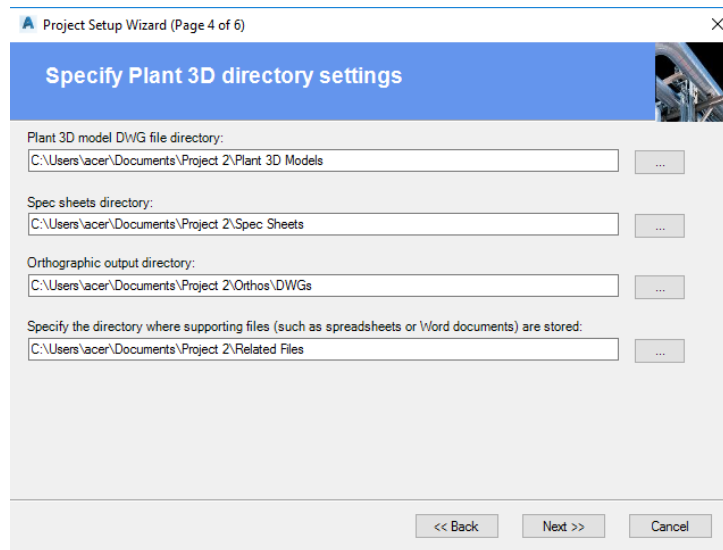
Project Setup Wizard (Page 4 of 6)

Specify Plant 3D directory settings

Plant 3D model DWG file directory:
C:\Users\acer\Documents\Project 2\Plant 3D Models
...

Spec sheets directory:
C:\Users\acer\Documents\Project 2\Spec Sheets
...

Orthographic output directory:
C:\Users\acer\Documents\Project 2\Orthos\DWGs
...

Specify the directory where supporting files (such as spreadsheets or Word documents) are stored:
C:\Users\acer\Documents\Project 2\Related Files
...

<< Back
Next >>
Cancel